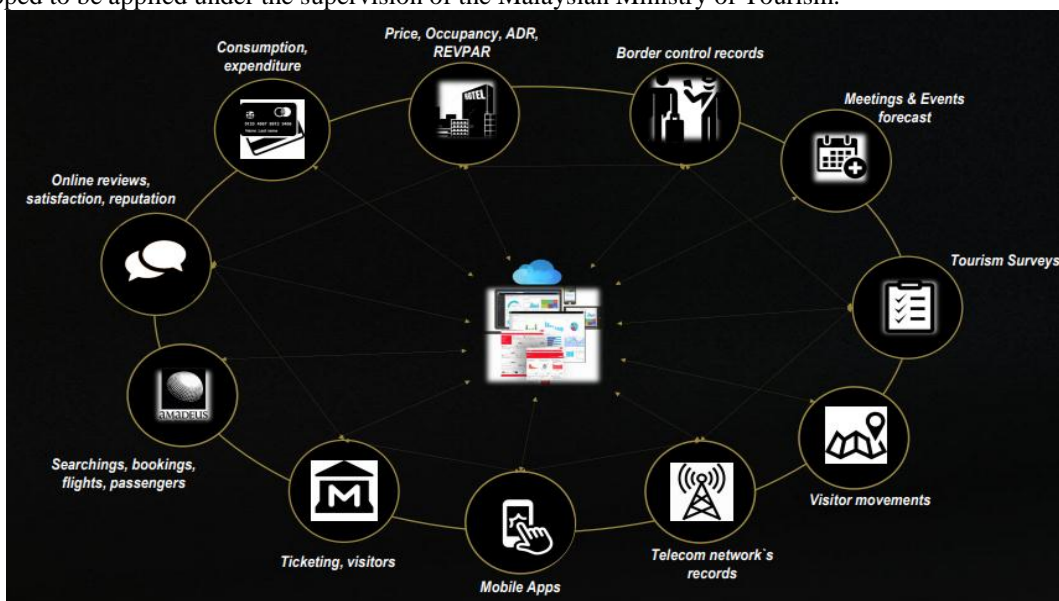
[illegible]oped to be applied under the supervision of the Malaysian Ministry of Tourism.

Consumption, expenditure

Price, Occupancy, ADR, REVPAR

Border control records

Meetings & Events forecast

Online reviews, satisfaction, reputation

Tourism Surveys

amadeus

Searchings, bookings, flights, passengers

Visitor movements

Ticketing, visitors

Telecom network`s records

Mobile Apps